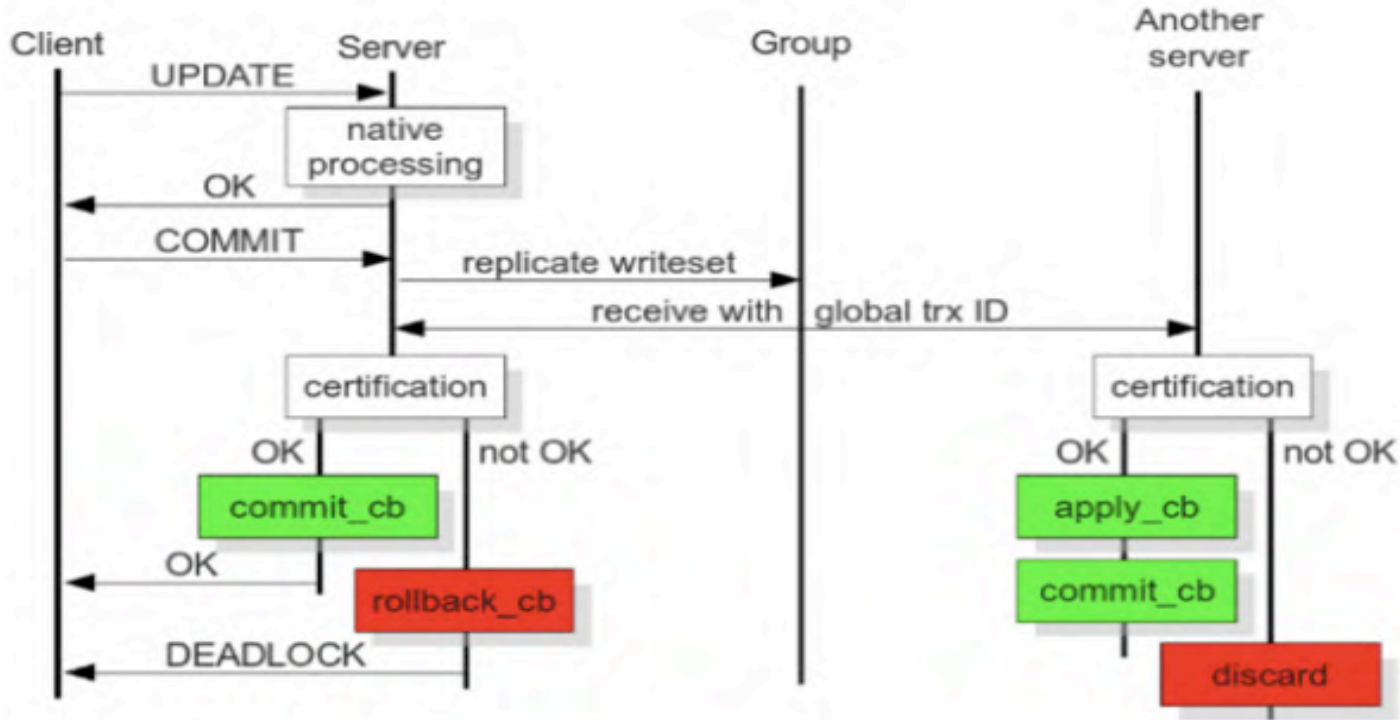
Client
Server
Group
Another server

UPDATE
native processing
OK
COMMIT
replicate writeset
receive with global trx ID
certification
certification
OK
not OK
OK
not OK
commit_cb
apply_cb
OK
rollback_cb
commit_cb
DEADLOCK
discard